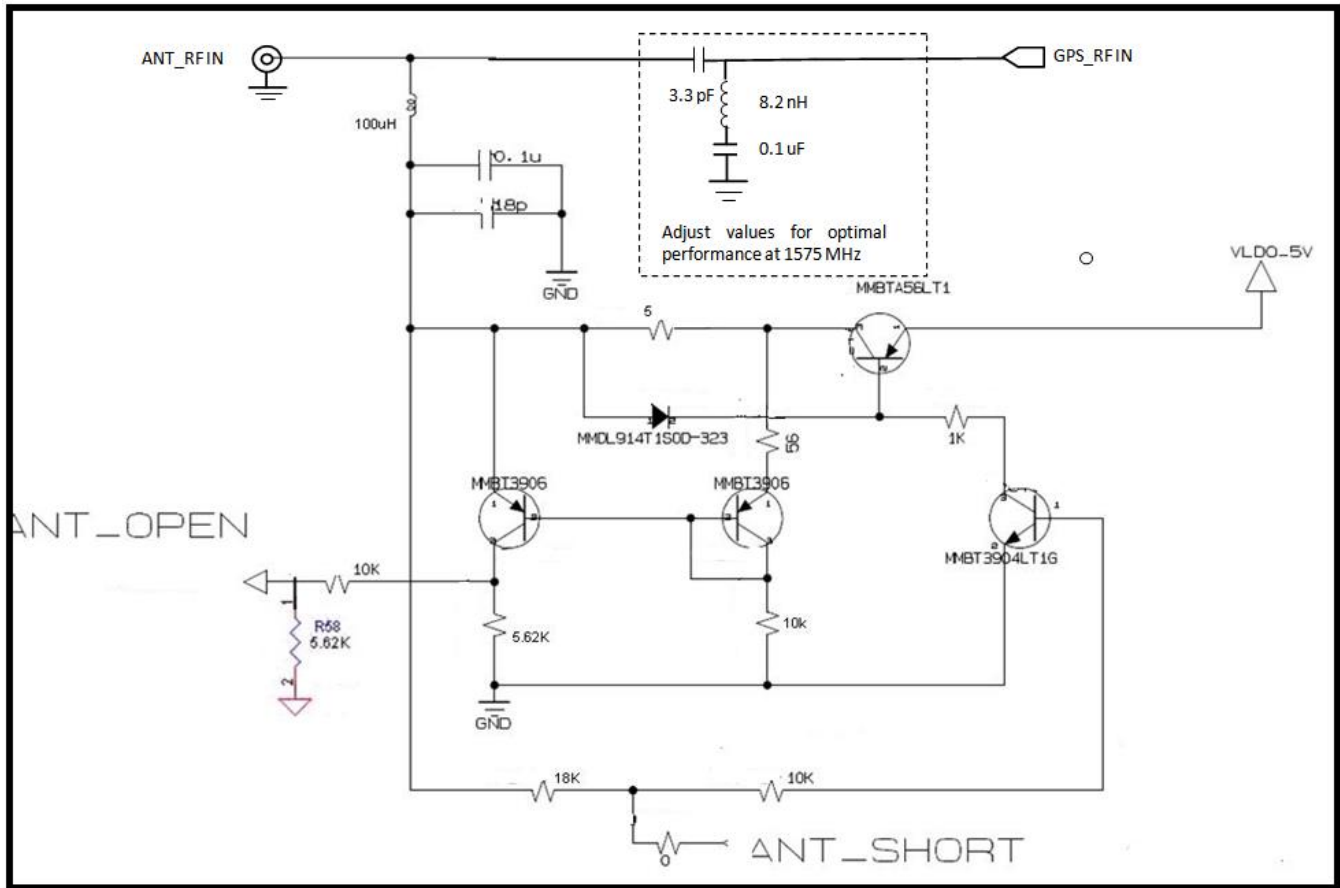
ANT_RFIN

GPS_RFIN

3.3 pF

8.2 nH

0.1 uF

Adjust values for optimal performance at 1575 MHz

100uH

0.1u

18p

GND

VLDO_5V

MMBTA56LT1

5

MMDL914T1SOD-323

56

1K

MMBT3906

MMBT3906

ANT_OPEN

MMBT3904LT1G

10K

R58
5.62K

5.62K

10k

GND

18K

10K

0

ANT_SHORT